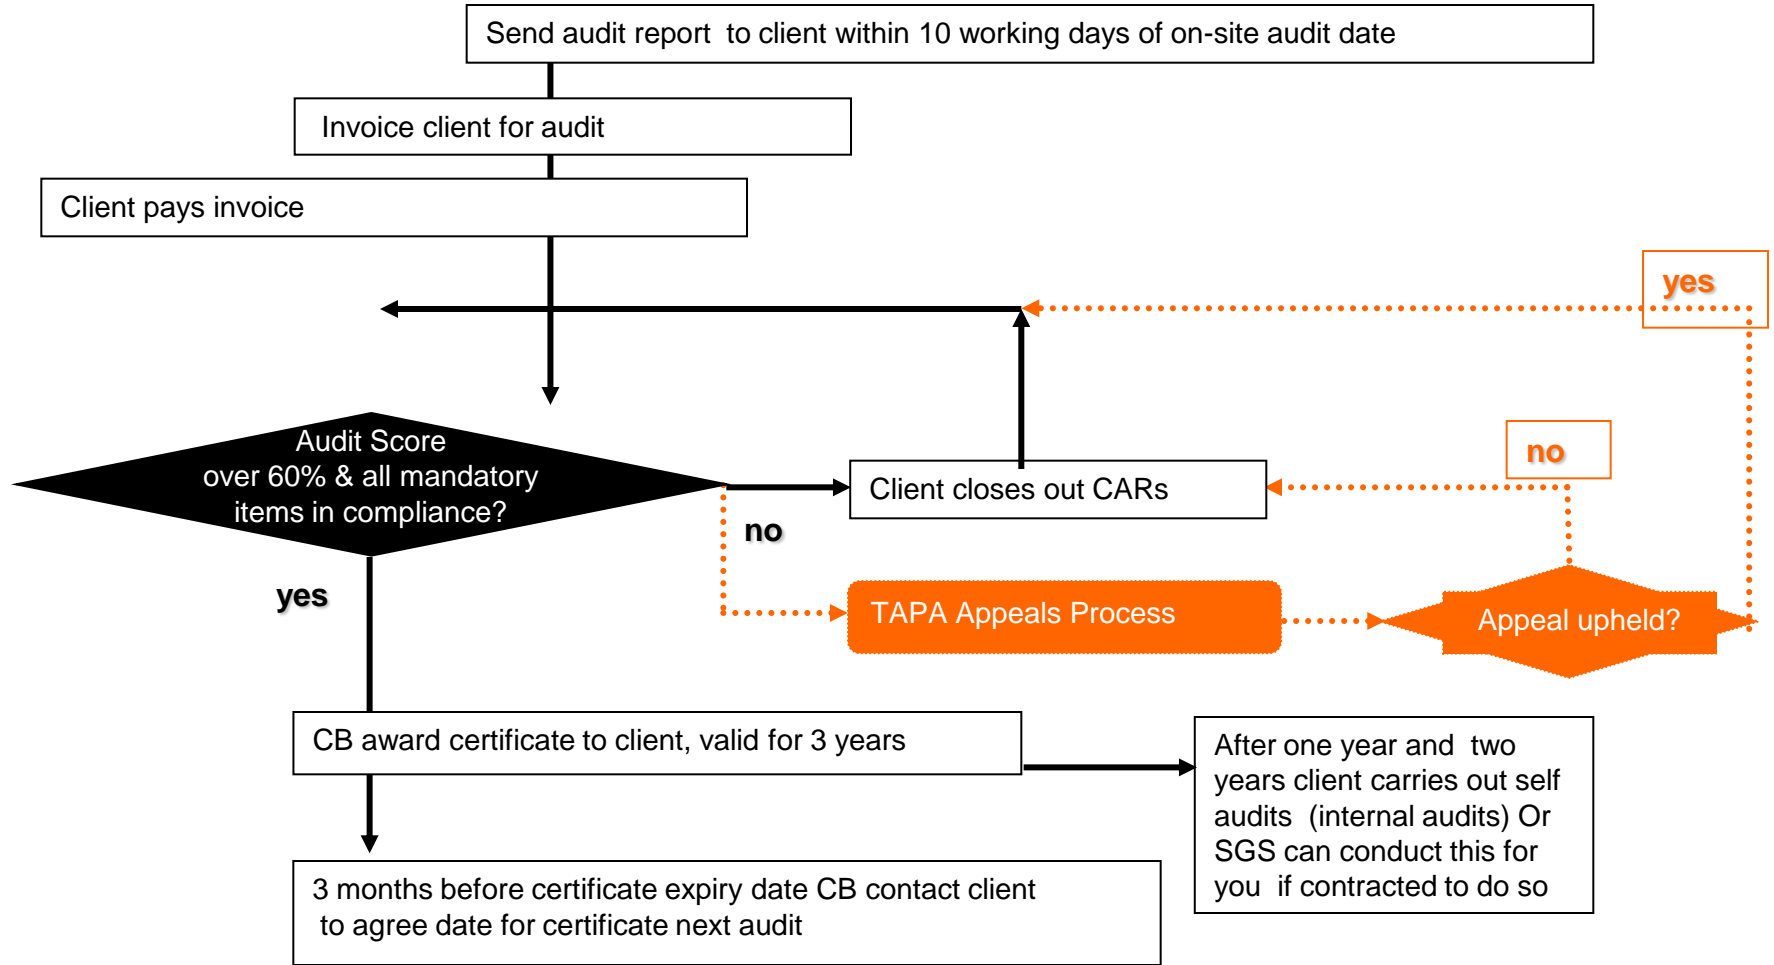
Send audit report to client within 10 working days of on-site audit date

Invoice client for audit

Client pays invoice

yes

Audit Score over 60% & all mandatory items in compliance?

no

Client closes out CARs

no

yes

TAPA Appeals Process

Appeal upheld?

CB award certificate to client, valid for 3 years

After one year and two years client carries out self audits (internal audits) Or SGS can conduct this for you if contracted to do so

3 months before certificate expiry date CB contact client to agree date for certificate next audit